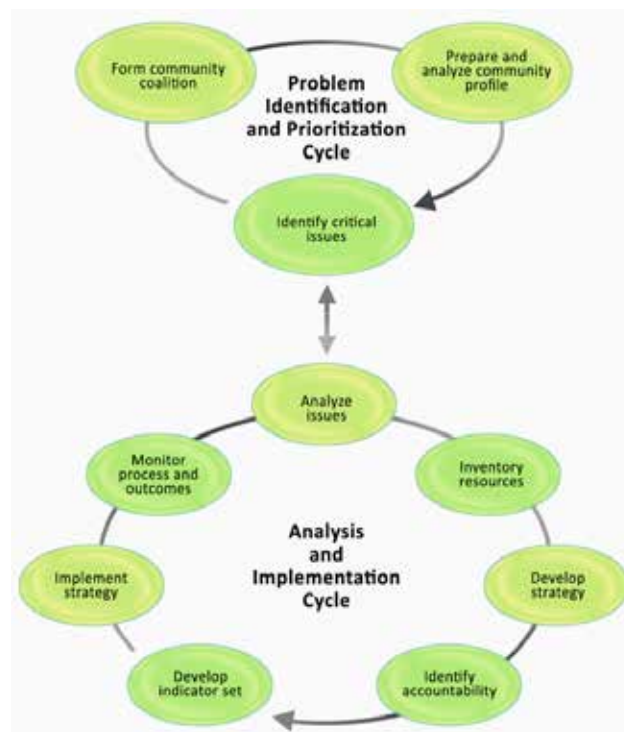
Form community coalition

Prepare and analyze community profile

Problem Identification and Prioritization Cycle

Identify critical issues

Analyze issues

Monitor process and outcomes

Inventory resources

Analysis and Implementation Cycle

Implement strategy

Develop strategy

Develop indicator set

Identify accountability